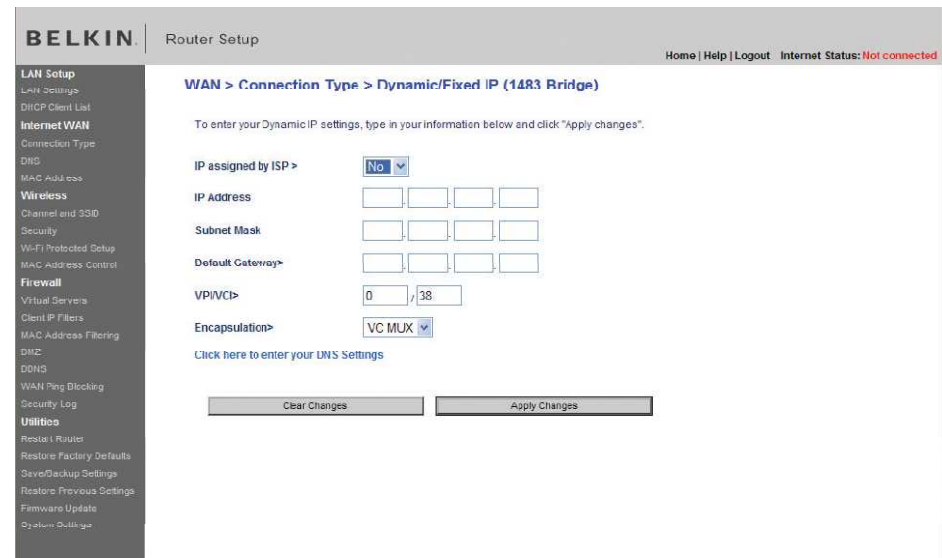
BELKIN. Router Setup

Home | Help | Logout Internet Status: Not connected

LAN Setup
LAN Settings
DHCP Client List
Internet WAN
Connection Type
DNS
MAC Address
Wireless
Channel and SSID
Security
Wi-Fi Protected Setup
MAC Address Control
Firewall
Virtual Servers
Client IP Filters
MAC Address Filtering
DMZ
DDNS
WAN Ping Blocking
Security Log
Utilities
Restart Router
Restore Factory Defaults
Save/Backup Settings
Restore Previous Settings
Firmware Update
System Settings

WAN > Connection Type > Dynamic/Fixed IP (1483 Bridge)

To enter your Dynamic IP settings, type in your information below and click "Apply changes".

IP assigned by ISP > No

IP Address

Subnet Mask

Default Gateway>

VPI/VCI> 0 / 38

Encapsulation> VC MUX

Click here to enter your DNS Settings

Clear Changes Apply Changes